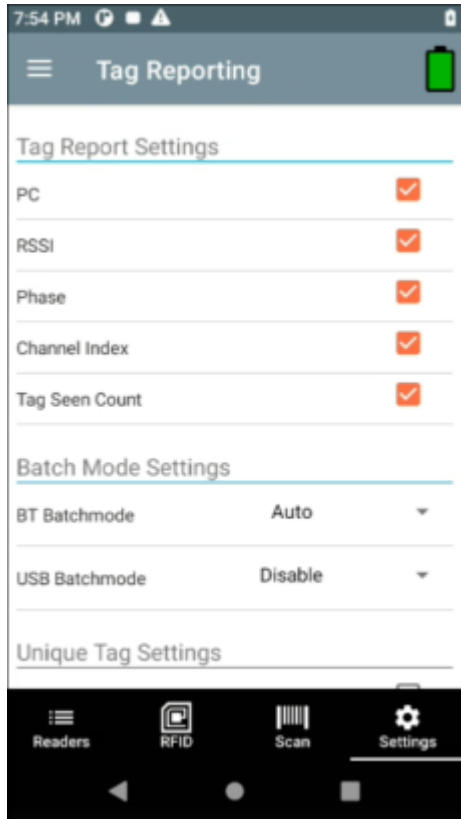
7:54 PM

Tag Reporting

Tag Report Settings

PC

RSSI

Phase

Channel Index

Tag Seen Count

Batch Mode Settings

BT Batchmode Auto

USB Batchmode Disable

Unique Tag Settings

Readers RFID Scan Settings